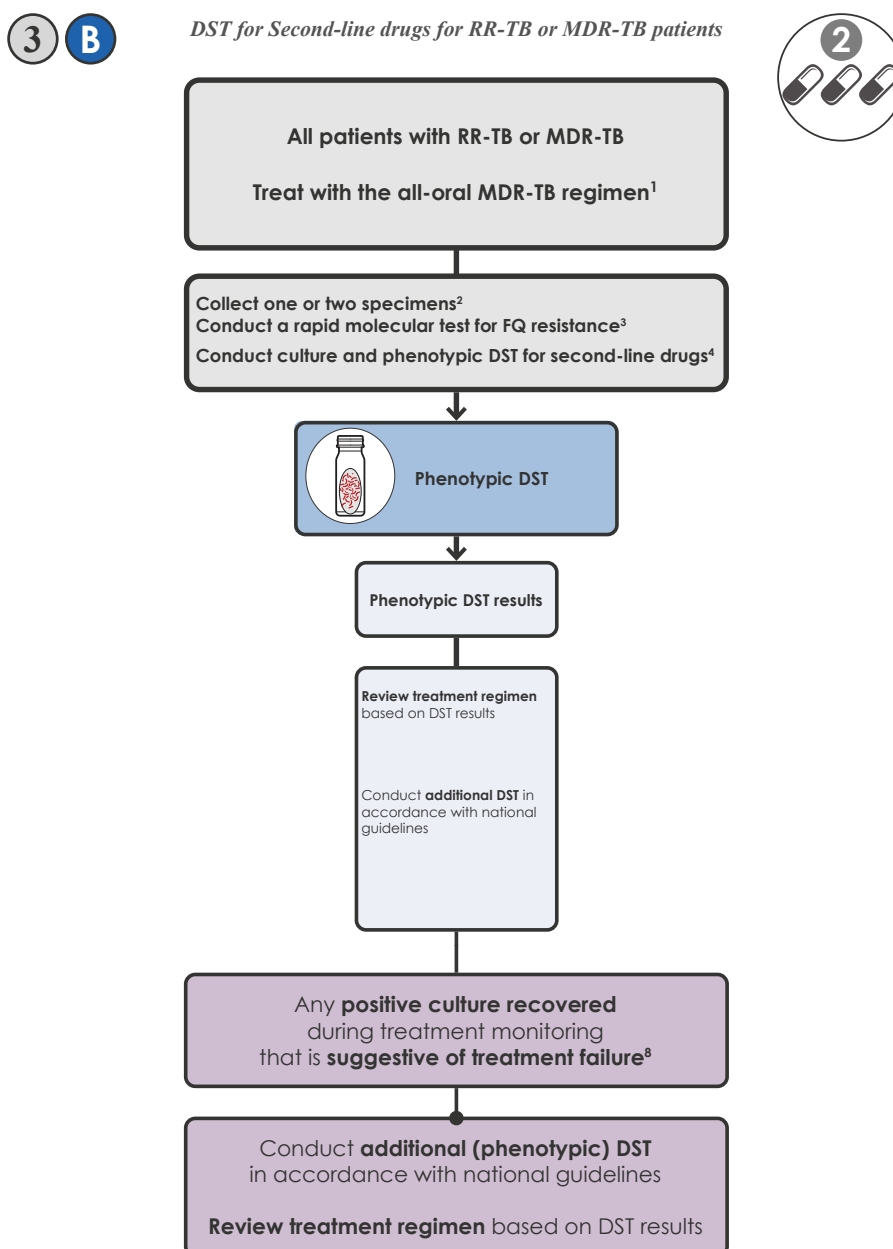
3 B

DST for Second-line drugs for RR-TB or MDR-TB patients

2

All patients with RR-TB or MDR-TB

Treat with the all-oral MDR-TB regimen$^1$

Collect one or two specimens$^2$
Conduct a rapid molecular test for FQ resistance$^3$
Conduct culture and phenotypic DST for second-line drugs$^4$

Phenotypic DST

Phenotypic DST results

Review treatment regimen based on DST results

Conduct additional DST in accordance with national guidelines

Any positive culture recovered during treatment monitoring that is suggestive of treatment failure$^8$

Conduct additional (phenotypic) DST in accordance with national guidelines

Review treatment regimen based on DST results